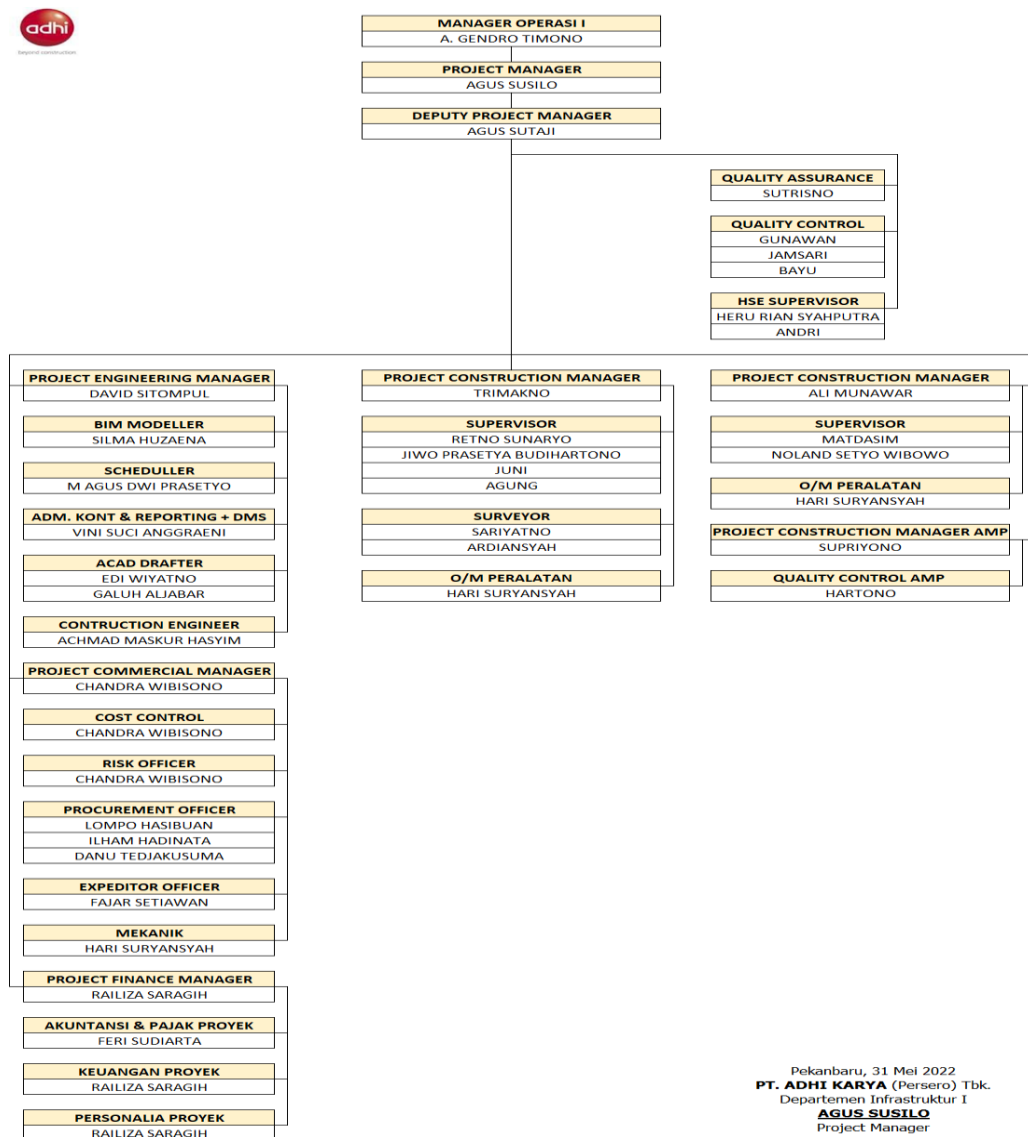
adhi
beyond construction

MANAGER OPERASI I
A. GENDRO TIMONO

PROJECT MANAGER
AGUS SUSILO

DEPUTY PROJECT MANAGER
AGUS SUTAJI

QUALITY ASSURANCE
SUTRISNO

QUALITY CONTROL
GUNAWAN
JAMSARI
BAYU

HSE SUPERVISOR
HERU RIAN SYAHPUTRA
ANDRI

PROJECT ENGINEERING MANAGER
DAVID SITOMPUL

BIM MODELLER
SILMA HUZAENA

SCHEDULLER
M AGUS DWI PRASETYO

ADM. KONT & REPORTING + DMS
VINI SUCI ANGGRAENI

ACAD DRAFTER
EDI WIYATNO
GALUH ALJABAR

CONTRUCTION ENGINEER
ACHMAD MASKUR HASYIM

PROJECT COMMERCIAL MANAGER
CHANDRA WIBISONO

COST CONTROL
CHANDRA WIBISONO

RISK OFFICER
CHANDRA WIBISONO

PROCUREMENT OFFICER
LOMPO HASIBUAN
ILHAM HADINATA
DANU TEDJAKUSUMA

EXPEDITOR OFFICER
FAJAR SETIAWAN

MEKANIK
HARI SURYANSYAH

PROJECT FINANCE MANAGER
RAILIZA SARAGIH

AKUNTANSI & PAJAK PROYEK
FERI SUDIARTA

KEUANGAN PROYEK
RAILIZA SARAGIH

PERSONALIA PROYEK
RAILIZA SARAGIH

PROJECT CONSTRUCTION MANAGER
TRIMAKNO

SUPERVISOR
RETNO SUNARYO
JIWO PRASETYA BUDIHARTONO
JUNI
AGUNG

SURVEYOR
SARIYATNO
ARDIANSYAH

O/M PERALATAN
HARI SURYANSYAH

PROJECT CONSTRUCTION MANAGER
ALI MUNAWAR

SUPERVISOR
MATDASIM
NOLAND SETYO WIBOWO

O/M PERALATAN
HARI SURYANSYAH

PROJECT CONSTRUCTION MANAGER AMP
SUPRIYONO

QUALITY CONTROL AMP
HARTONO

Pekanbaru, 31 Mei 2022
PT. ADHI KARYA (Persero) Tbk.
Departemen Infrastruktur I
AGUS SUSILO
Project Manager